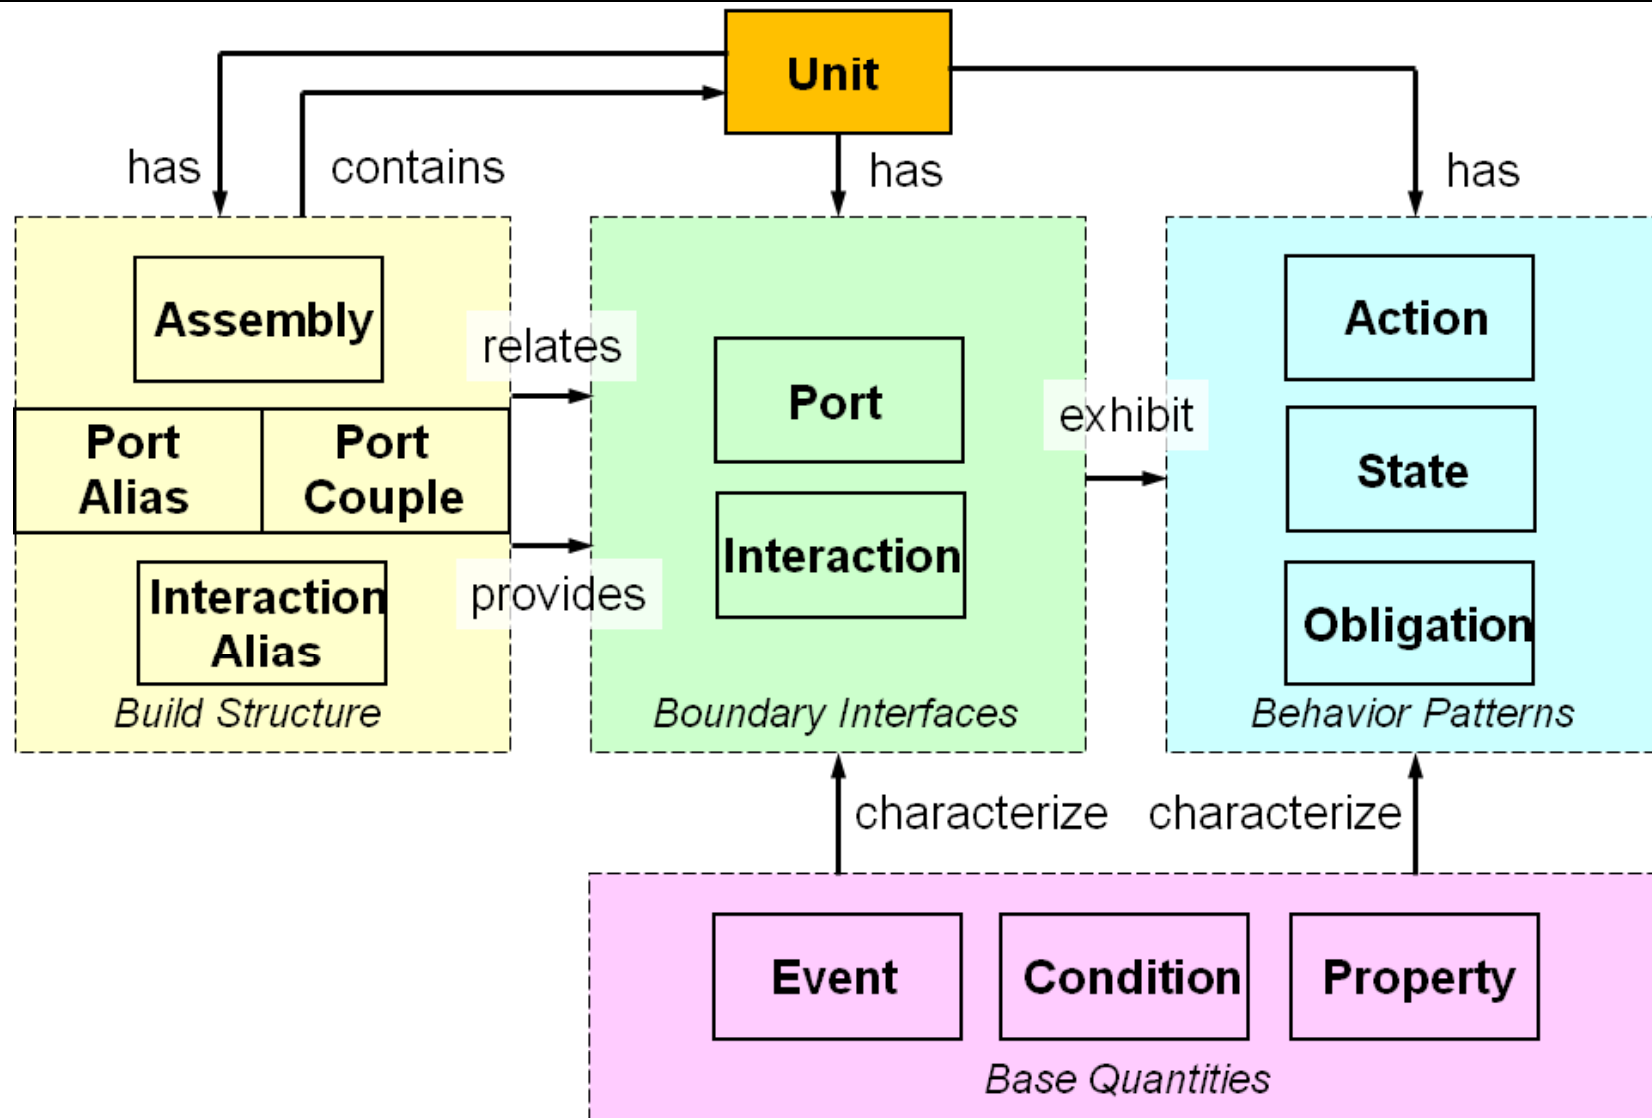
Unit

has

contains

has

has

Assembly

Port Alias

Port Couple

Interaction Alias

Build Structure

relates

provides

Port

Interaction

Boundary Interfaces

exhibit

Action

State

Obligation

Behavior Patterns

characterize

characterize

Event

Condition

Property

Base Quantities